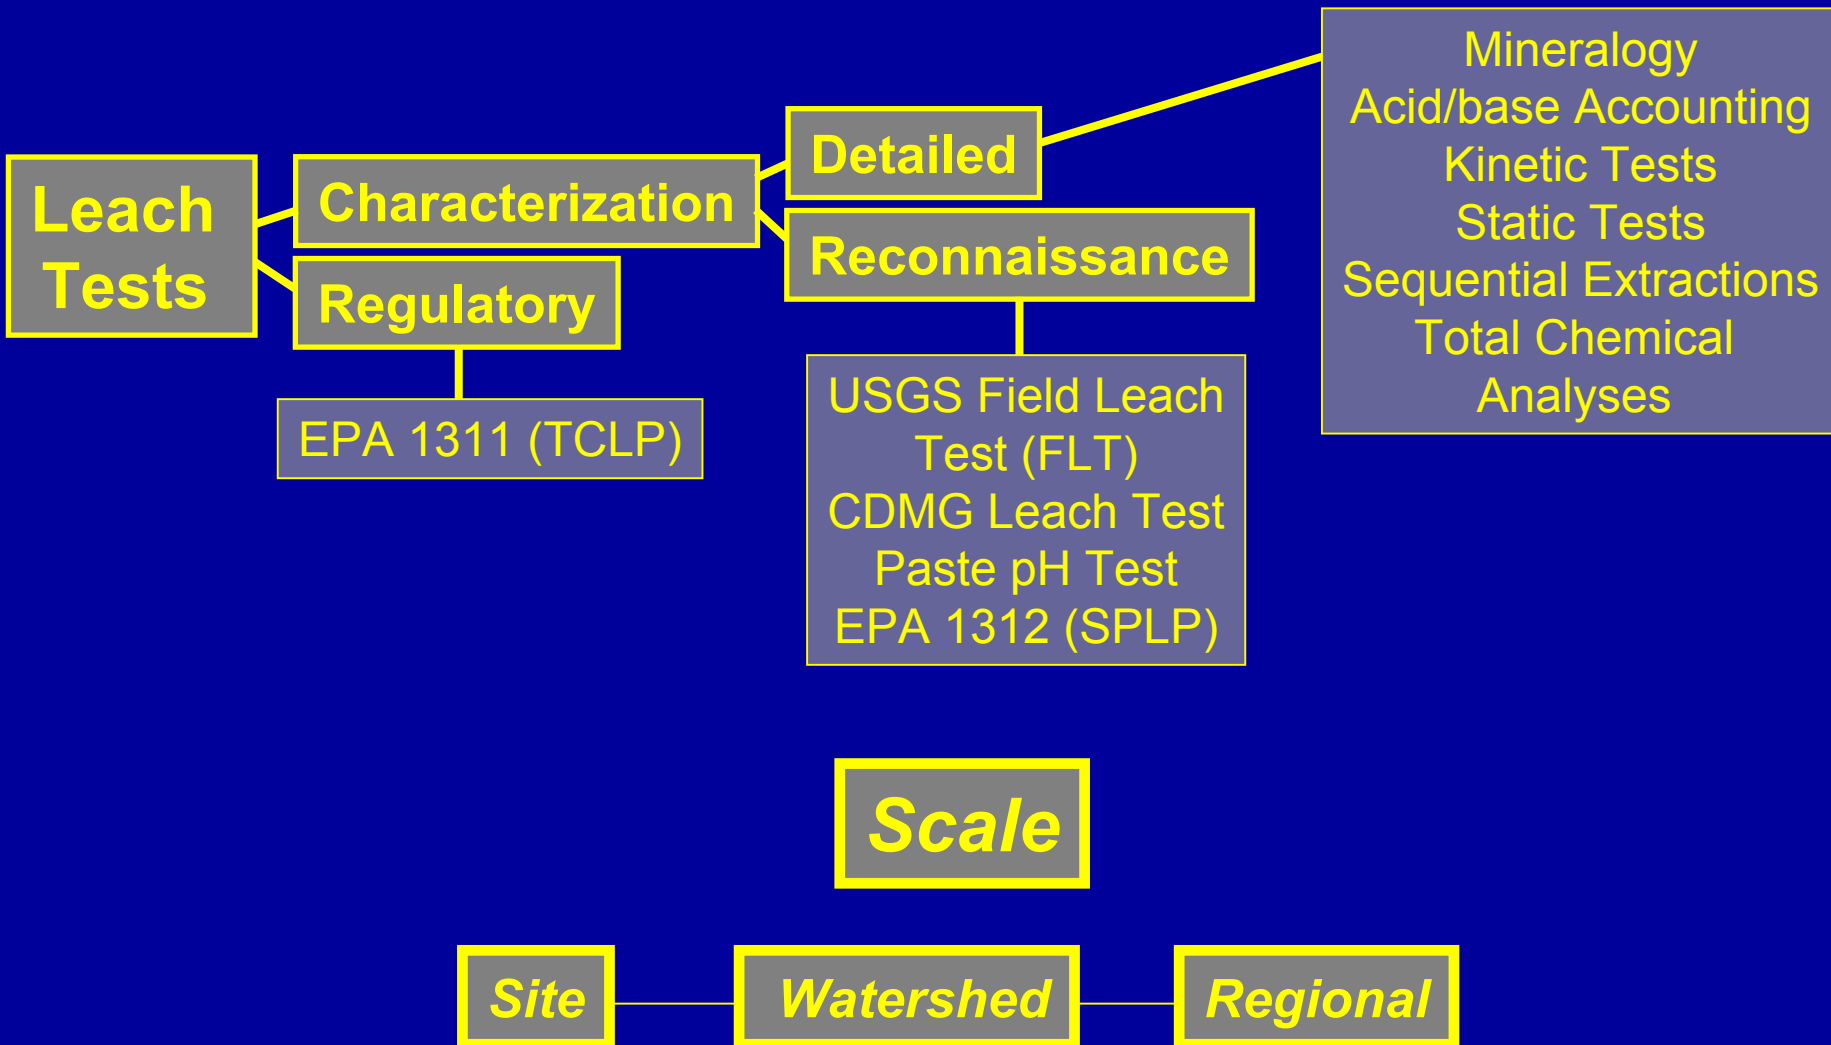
Leach Tests

Characterization

Regulatory

EPA 1311 (TCLP)

Detailed

Mineralogy
Acid/base Accounting
Kinetic Tests
Static Tests
Sequential Extractions
Total Chemical Analyses

Reconnaissance

USGS Field Leach Test (FLT)
CDMG Leach Test
Paste pH Test
EPA 1312 (SPLP)

Scale

Site

Watershed

Regional